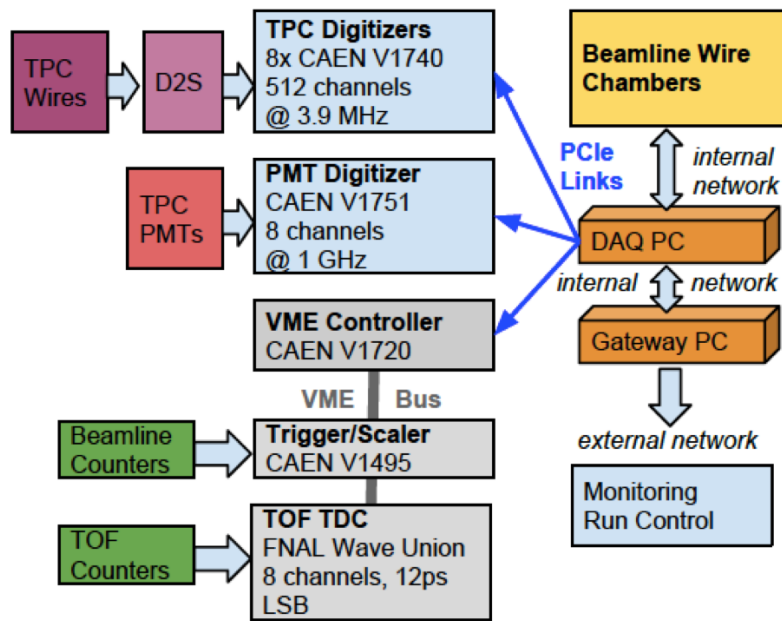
TPC Wires

D2S

TPC Digitizers
8x CAEN V1740
512 channels
@ 3.9 MHz

Beamline Wire Chambers

PCIe Links

internal network

TPC PMTs

PMT Digitizer
CAEN V1751
8 channels
@ 1 GHz

DAQ PC

internal network

VME Controller
CAEN V1720

Gateway PC

VME Bus

Beamline Counters

Trigger/Scaler
CAEN V1495

external network

Monitoring
Run Control

TOF Counters

TOF TDC
FNAL Wave Union
8 channels, 12ps
LSB